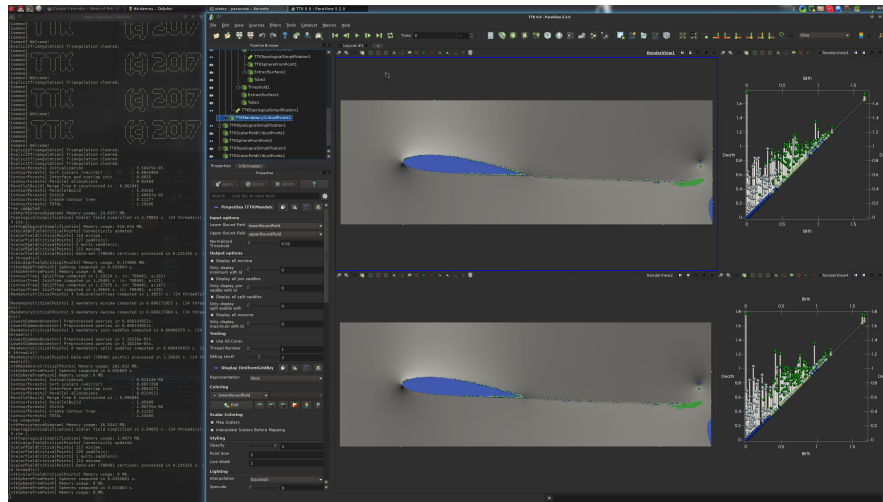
TTK 0.9 - ParaView 5.2.0

File Edit View Sources Filters Tools Catalyst Macros Help

Pipeline Browser

TTKTopologicalSimplification1
TTKSphereFromPoint1
ExtractSurface1
Table2
Threshold1
ExtractSurface1
Table1
TTKTopologicalSimplification1
TTKMandatoryCriticalPoints1
TTKTopologicalSimplification2
TTKScalarFieldCriticalPoints1
TTKSphereFromPoint1
TTKTopologicalSimplification2
TTKScalarFieldCriticalPoints2

Properties Information

Properties

Apply Reset Delete ?

Properties (TTKMandatoryCriticalPoints1)

Input options
Lower Bound Field
Upper Bound Field
Normalized Threshold 0.00

Output options
Display all minima
Only display minimum with ID 0
Display all join saddles
Only display join saddle with ID 0
Display all split saddles
Only display split saddle with ID 0
Display all maxima
Only display maximum with ID 0

Testing
Use All Cores
Thread Number 1
Debug Level 3

Display (UnstructuredGrid)
Representation Slice

Coloring
Edit

Scalar Coloring
Map Scalars
Interpolate Scalars Before Mapping

Styling
Opacity 1
Point Size 2
Line Width 1

Lighting
Interpolation Gouraud
Specular 0

Layout #1

RenderView1
RenderView2
RenderView3
RenderView4

Birth
Death

TTK (c) 2017
TTK (c) 2017